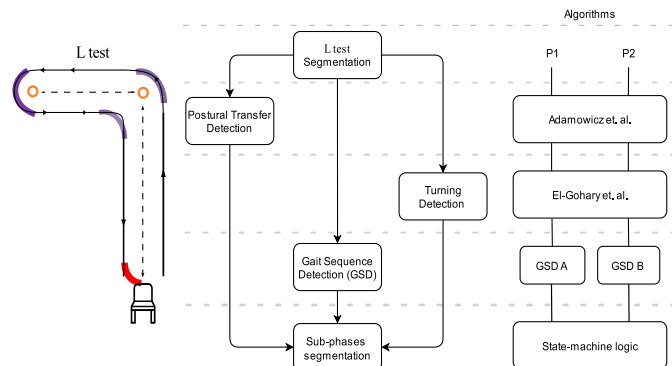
L test

L test
Segmentation

Postural Transfer
Detection

Turning
Detection

Gait Sequence
Detection (GSD)

Sub-phases
segmentation

Algorithms

P1

P2

Adamowicz et. al.

El-Gohary et. al.

GSD A

GSD B

State-machine logic